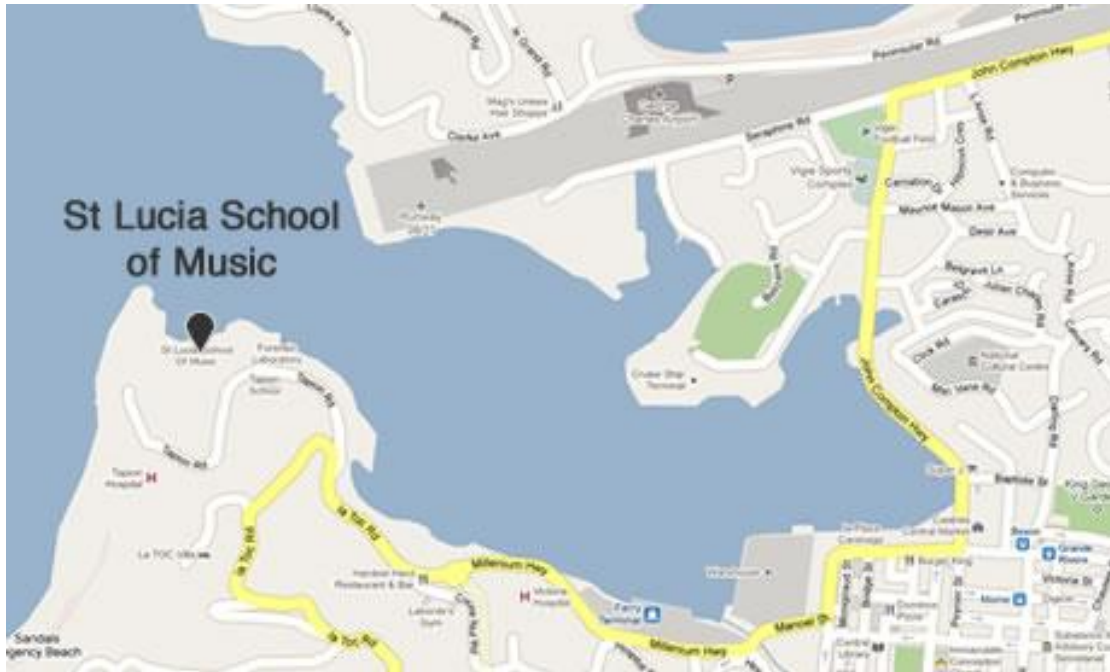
St Lucia School of Music

St Lucia School Of Music

Peninsular Rd

John Compton Hwy

Clarke Ave

Seraphine Rd

Vigie Sports Complex

Carnation

Maurice Mason Ave

Desir Ave

Belgrave Ln

Clive Rd

National Cultural Centre

Cruise Ship Terminal

John Compton Hwy

Tapion Rd

Tapion School

Tapion Hospital

La TOC Villa

la Toc Rd

Millenium Hwy

Victoria Hospital

Ferry Terminal

Manoel St

Bridge St

Burger King

Victoria St

Grande Riviere

Central Library

Sandals

Regency Beach

Runway 28/27

Mag's Unisex Hair Shoppe

Cemetery

Castries Central Market

Brazil St

Computer & Business Services

Derek Walcott Square

Peynier St